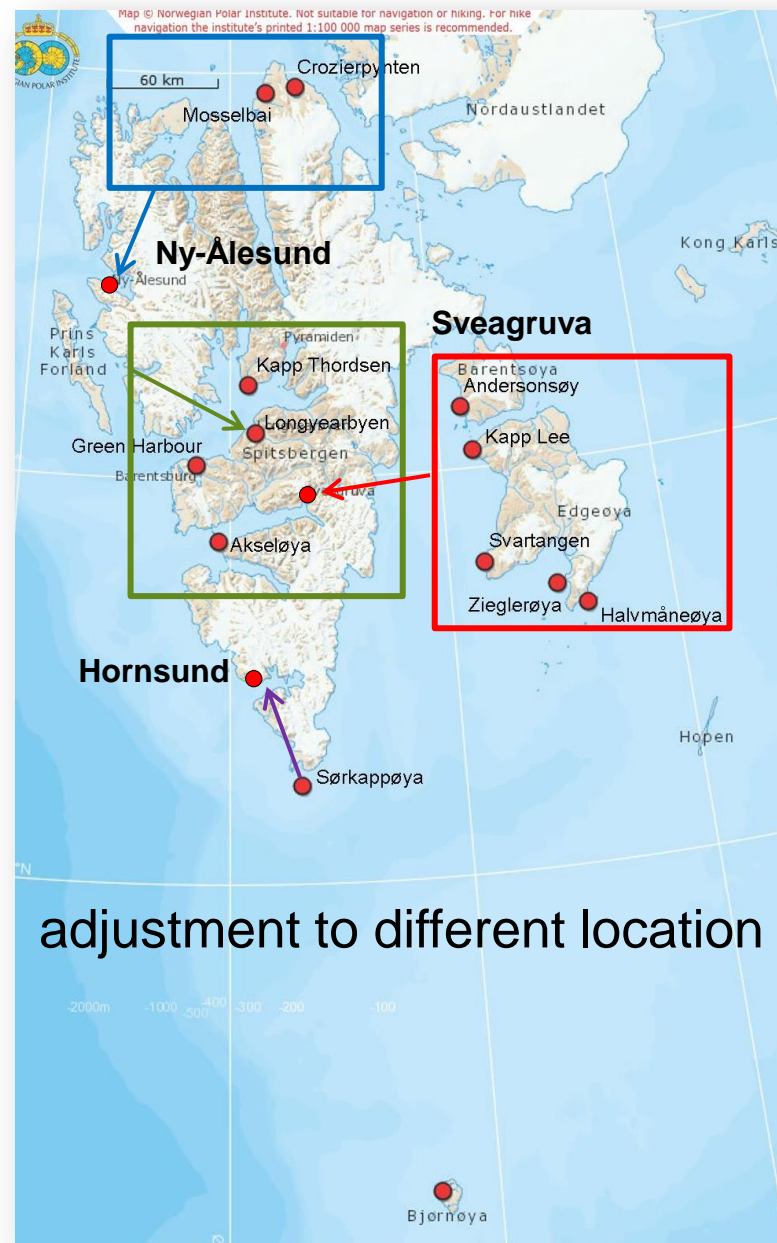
Map © Norwegian Polar Institute. Not suitable for navigation or hiking. For hike navigation the institute's printed 1:100 000 map series is recommended.

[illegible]GIAN POLAR INSTITUTE

60 km

Crozierpynten

Mosselbai

Nordaustlandet

Ny-Ålesund

Ny-Ålesund

Kong Karls

Sveagruva

Prins Karls Forland

Pyramiden

Kapp Thordsen

Barentsøya

Andersonsøy

Longyearbyen

Kapp Lee

Green Harbour

Spitsbergen

Barentsburg

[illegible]ruva

Edgeøya

Svartangen

Akseløya

Zieglerøya

Halvmåneøya

Hornsund

Hopen

Sørkappøya

N

adjustment to different location

-2000m -1000 -500 -400 -300 -200 -100

Bjørnøya